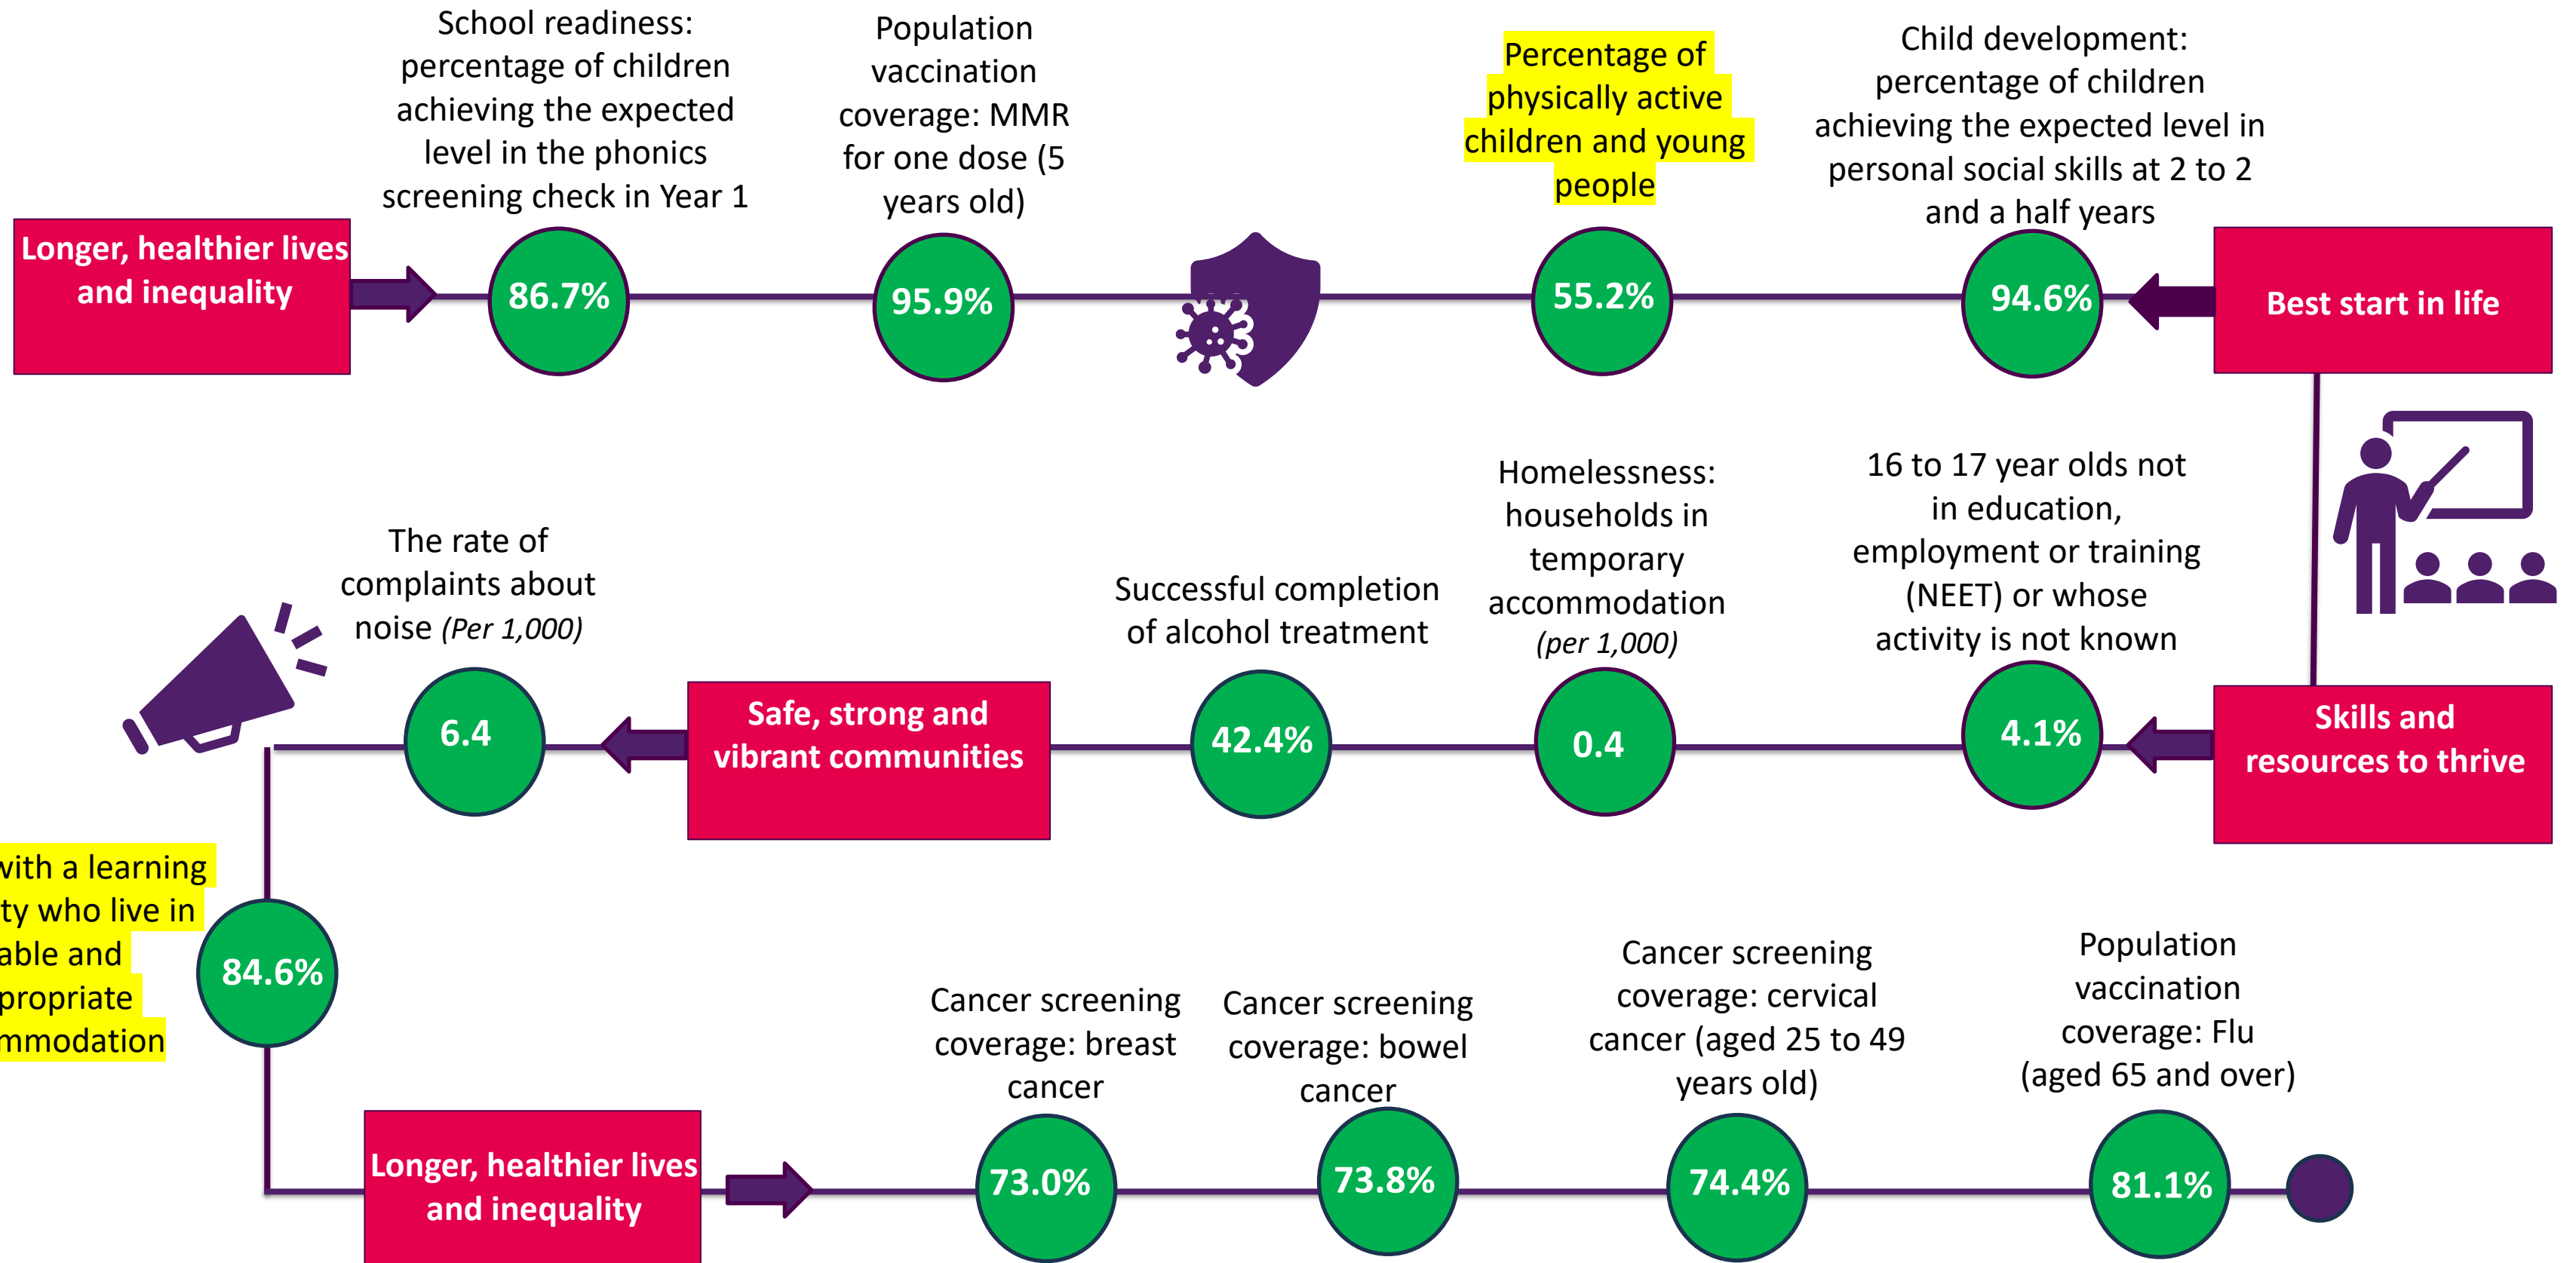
Longer, healthier lives and inequality

School readiness: percentage of children achieving the expected level in the phonics screening check in Year 1

86.7%

Population vaccination coverage: MMR for one dose (5 years old)

95.9%

Percentage of physically active children and young people

55.2%

Child development: percentage of children achieving the expected level in personal social skills at 2 to 2 and a half years

94.6%

Best start in life

Skills and resources to thrive

16 to 17 year olds not in education, employment or training (NEET) or whose activity is not known

4.1%

Homelessness: households in temporary accommodation *(per 1,000)*

0.4

Successful completion of alcohol treatment

42.4%

Safe, strong and vibrant communities

The rate of complaints about noise *(Per 1,000)*

6.4

vith a learning ty who live in able and propriate mmodation

84.6%

Longer, healthier lives and inequality

Cancer screening coverage: breast cancer

73.0%

Cancer screening coverage: bowel cancer

73.8%

Cancer screening coverage: cervical cancer (aged 25 to 49 years old)

74.4%

Population vaccination coverage: Flu (aged 65 and over)

81.1%